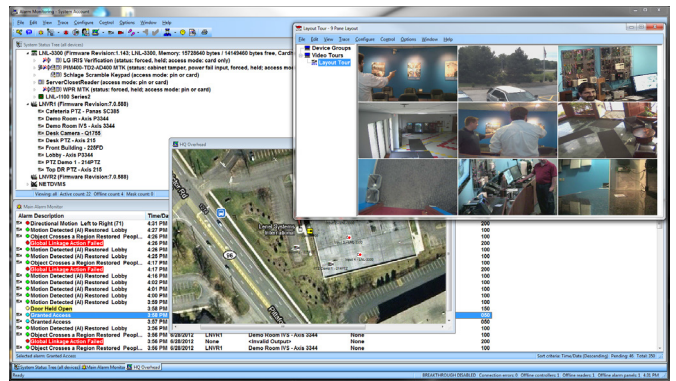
Alarm Monitoring - System Account

File Edit View Trace Configure Control Options Window Help

System Status Tree (all devices)

LNL-3300 (Firmware Revision:1.142; LNL-3300, Memory: 15728640 bytes / 14149460 bytes free, Card

LG IRIS Verification (status: forced, held; access mode: card only)

PSM400-TD2-AD400 WTK (status: cabinet tamper, power fail input, forced, held; access mo

Schlage Scramble Keypad (access mode: pin or card)

ServerClosetReader (access mode: pin or card)

WPR MTK (status: forced, held; access mode: pin or card)

LNL-1100 Series2

LNVR1 (Firmware Revision:7.0.888)

Cafeteria PTZ - Panas SC385

Demo Room - Axis P3344

Demo Room IVS - Axis 3344

Desk Camera - Q1755

Desk PTZ - Axis 215

Front Building - 220FD

Lobby - Axis P3344

PTZ Demo 1 - 214PTZ

Top DR PTZ - Axis 215

LNVR2 (Firmware Revision:7.0.888)

NETDVMS

Viewing: all  Active count: 22  Offline count: 4  Mask count: 0

Main Alarm Monitor

| Alarm Description | Time/D |
|---|---|
| Directional Motion Left to Right (71) | 4:21 PM |
| Motion Detected (AI) Restored Lobby | 4:21 PM |
| Object Crosses a Region Restored Peopl... | 4:26 PM |
| Global Linkage Action Failed | 4:26 PM |
| Motion Detected (AI) Restored Lobby | 4:26 PM |
| Motion Detected (AI) Restored Lobby | 4:26 PM |
| Object Crosses a Region Restored Peopl... | 4:26 PM |
| Global Linkage Action Failed | 4:17 PM |
| Global Linkage Action Failed | 4:17 PM |
| Motion Detected (AI) Restored Lobby | 4:16 PM |
| Motion Detected (AI) Restored Lobby | 4:02 PM |
| Motion Detected (AI) Restored Lobby | 4:01 PM |
| Motion Detected (AI) Restored Lobby | 4:00 PM |
| Motion Detected (AI) Restored Lobby | 3:58 PM |
| Door Held Open | |
| Granted Access | 3:58 PM |
| Motion Detected (AI) Restored Lobby | 3:57 PM |
| Granted Access | 3:56 PM |
| Object Crosses a Region Restored Peopl... | 3:56 PM | 6/28/2012 | LNVR1 | Demo Room IVS - Axis 3344 | None |
| Global Linkage Action Failed | 3:56 PM | 6/28/2012 | None | <Invalid Output> | None |
| Object Crosses a Region Restored Peopl... | 3:56 PM | 6/28/2012 | LNVR1 | Demo Room IVS - Axis 3344 | None |

200
100
100
200
100
100
100
200
200
100
100
100
100
100
100
100
100
100
100
200
100

Selected alarm: Granted Access  Sort criteria: Time/Date (Descending)  Pending: 46  Total: 290

HQ Overhead

Layout Tour - 9 Pane Layout

File Edit View Trace Configure Control Options Window Help

Device Groups

Video Tours

Layout Tour

System Status Tree (all devices)  Main Alarm Monitor  HQ Overhead

Ready  BREAKTHROUGH DISABLED  Connection errors: 0  Offline controllers: 2  Offline readers: 1  Offline alarm panels: 1  4:31 PM